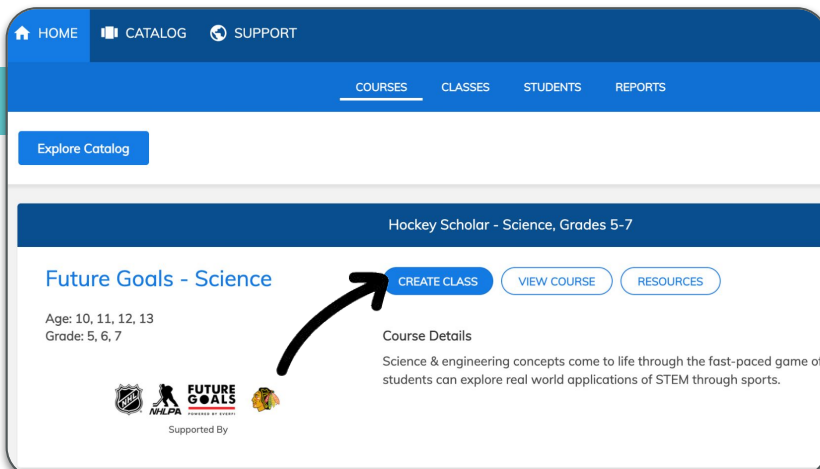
HOME CATALOG SUPPORT

COURSES CLASSES STUDENTS REPORTS

Explore Catalog

Hockey Scholar - Science, Grades 5-7

Future Goals - Science

CREATE CLASS VIEW COURSE RESOURCES

Age: 10, 11, 12, 13
Grade: 5, 6, 7

Course Details

Science & engineering concepts come to life through the fast-paced game o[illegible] students can explore real world applications of STEM through sports.

NHL NHLPA FUTURE GOALS POWERED BY EVERFI

Supported By